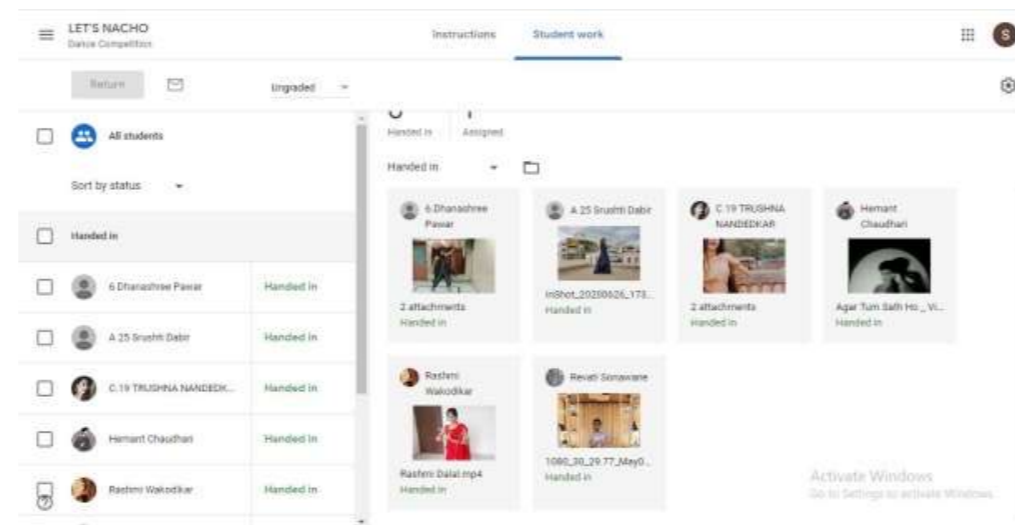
LET'S NACHO
Dance Competition

Instructions Student work

S

Return

Ungraded

All students

Sort by status

Handed in

6 Dhanashree Pawar Handed in

A 25 Srushti Dabir Handed in

C.19 TRUSHNA NANDEDK... Handed in

Hemant Chaudhari Handed in

Rashmi Wakodkar Handed in

6 1
Handed in Assigned

Handed in

6 Dhanashree Pawar
2 attachments
Handed in

A 25 Srushti Dabir
InShot_20200626_173...
Handed in

C.19 TRUSHNA NANDEDKAR
2 attachments
Handed in

Hemant Chaudhari
Agar Tum Sath Ho _ Vi...
Handed in

Rashmi Wakodkar
Rashmi Dalal.mp4
Handed in

Revati Sonawane
1080_30_29.77_May0...
Handed in

Activate Windows
Go to Settings to activate Windows.